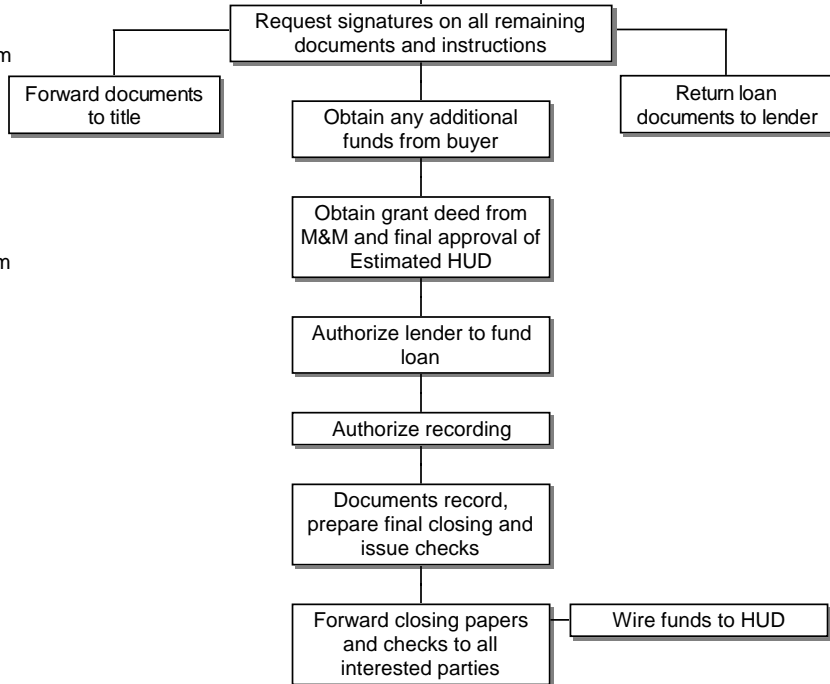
m

m

Request signatures on all remaining documents and instructions

Forward documents to title

Return loan documents to lender

Obtain any additional funds from buyer

Obtain grant deed from M&M and final approval of Estimated HUD

Authorize lender to fund loan

Authorize recording

Documents record, prepare final closing and issue checks

Forward closing papers and checks to all interested parties

Wire funds to HUD